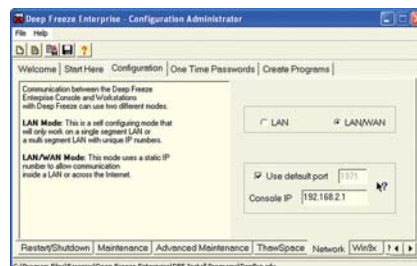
Deep Freeze Enterprise - Configuration Administrator

File Help

Welcome | Start Here | Configuration | One Time Passwords | Create Programs

Communication between the Deep Freeze Enterprise Console and Workstations with Deep Freeze can use two different modes.

LAN Mode: This is a self configuring mode that will only work on a single segment LAN or a multi segment LAN with unique IP numbers.

LAN/WAN Mode: This mode uses a static IP number to allow communication inside a LAN or across the Internet.

LAN

LAN/WAN

Use default port 7371

Console IP 192.168.2.1

Restart/Shutdown | Maintenance | Advanced Maintenance | ThawSpace | Network | Win8x

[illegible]